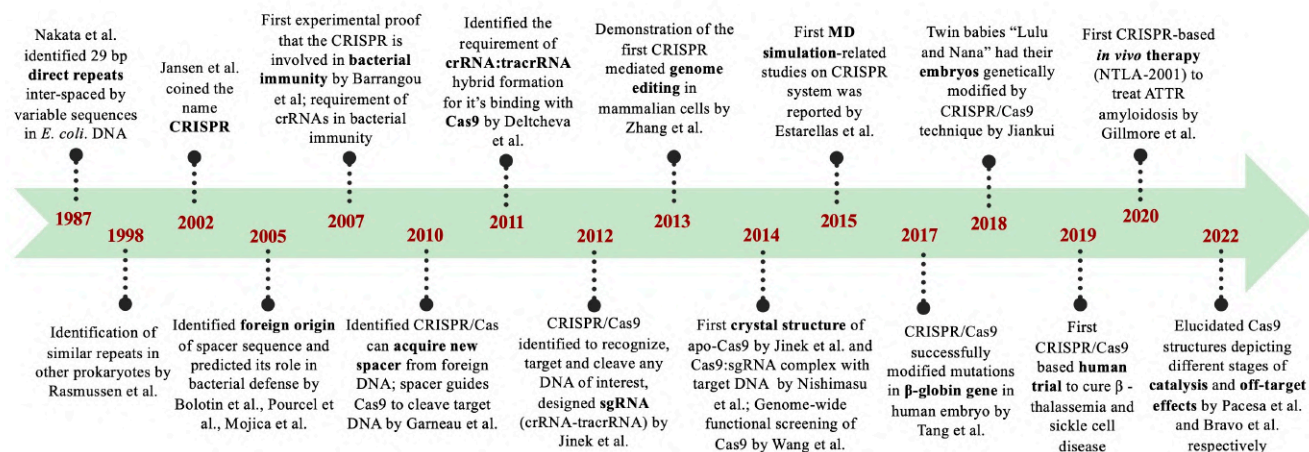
Nakata et al. identified 29 bp **direct repeats** inter-spaced by variable sequences in *E. coli*. DNA

1987

1998

Identification of similar repeats in other prokaryotes by Rasmussen et al.

Jansen et al. coined the name **CRISPR**

2002

2005

Identified **foreign origin** of spacer sequence and predicted its role in bacterial defense by Bolotin et al., Pourcel et al., Mojica et al.

First experimental proof that the CRISPR is involved in **bacterial immunity** by Barrangou et al; requirement of crRNAs in bacterial immunity

2007

2010

Identified CRISPR/Cas can **acquire new spacer** from foreign DNA; spacer guides Cas9 to cleave target DNA by Garneau et al.

Identified the requirement of **crRNA:tracrRNA** hybrid formation for it's binding with **Cas9** by Deltcheva et al.

2011

2012

CRISPR/Cas9 identified to recognize, target and cleave any DNA of interest, designed **sgRNA** (crRNA-tracrRNA) by Jinek et al.

Demonstration of the first CRISPR mediated **genome editing** in mammalian cells by Zhang et al.

2013

2014

First **crystal structure** of apo-Cas9 by Jinek et al. and Cas9:sgRNA complex with target DNA by Nishimasu et al.; Genome-wide functional screening of Cas9 by Wang et al.

First **MD simulation**-related studies on CRISPR system was reported by Estarellas et al.

2015

2017

CRISPR/Cas9 successfully modified mutations in **β-globin gene** in human embryo by Tang et al.

Twin babies "Lulu and Nana" had their **embryos** genetically modified by CRISPR/Cas9 technique by Jiankui

2018

2019

First CRISPR/Cas9 based **human trial** to cure β - thalassemia and sickle cell disease

First CRISPR-based ***in vivo* therapy** (NTLA-2001) to treat ATTR amyloidosis by Gillmore et al.

2020

2022

Elucidated Cas9 structures depicting different stages of **catalysis** and **off-target effects** by Pacesa et al. and Bravo et al. respectively